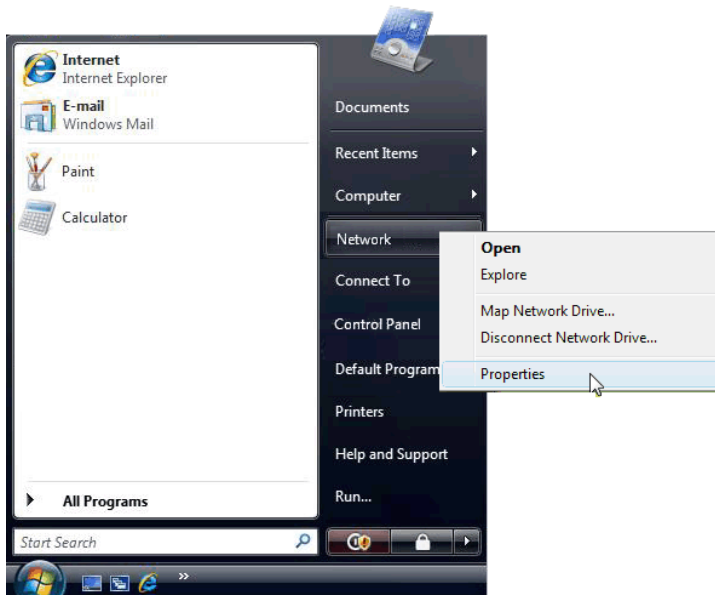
Internet
Internet Explorer

E-mail
Windows Mail

Paint

Calculator

All Programs

Start Search

Documents

Recent Items

Computer

Network

Connect To

Control Panel

Default Program

Printers

Help and Support

Run...

Open
Explore
Map Network Drive...
Disconnect Network Drive...
Properties